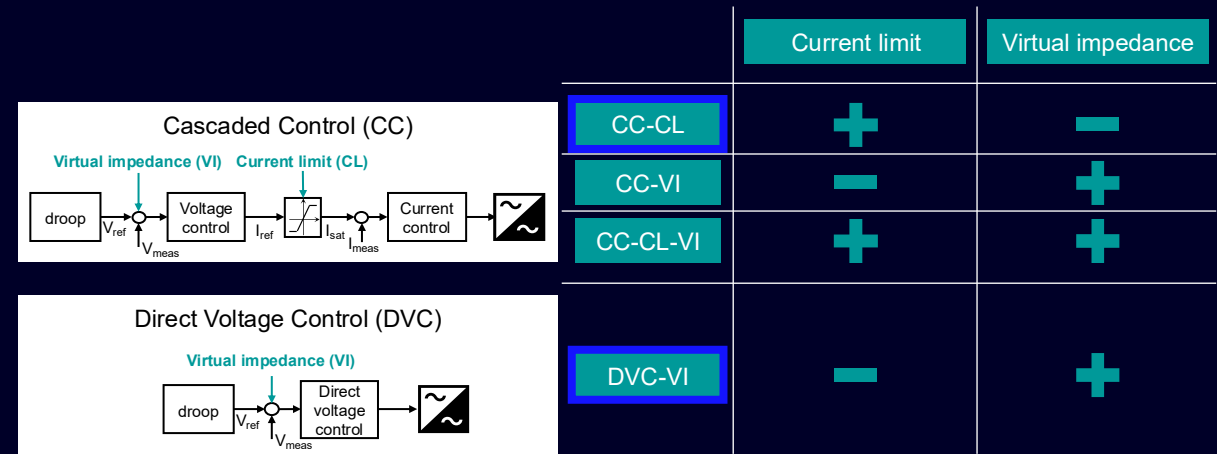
Cascaded Control (CC)

Virtual impedance (VI)

Current limit (CL)

droop

$V_{ref}$

$V_{meas}$

Voltage control

$I_{ref}$

$I_{sat}$

$I_{meas}$

Current control

Direct Voltage Control (DVC)

Virtual impedance (VI)

droop

$V_{ref}$

$V_{meas}$

Direct voltage control

| | Current limit | Virtual impedance |
|---|---|---|
| CC-CL | + | − |
| CC-VI | − | + |
| CC-CL-VI | + | + |
| DVC-VI | − | + |